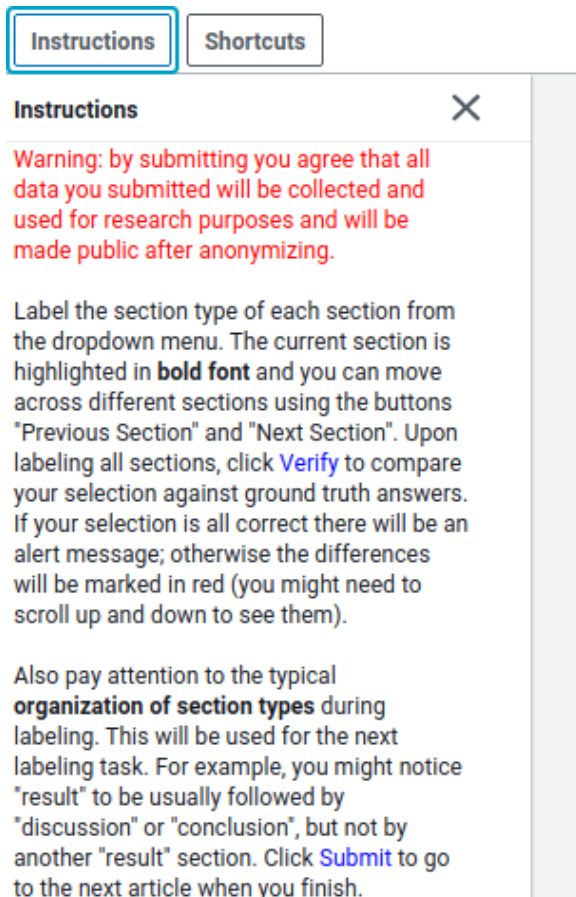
Instructions Shortcuts

Instructions ×

Warning: by submitting you agree that all data you submitted will be collected and used for research purposes and will be made public after anonymizing.

Label the section type of each section from the dropdown menu. The current section is highlighted in **bold font** and you can move across different sections using the buttons "Previous Section" and "Next Section". Upon labeling all sections, click Verify to compare your selection against ground truth answers. If your selection is all correct there will be an alert message; otherwise the differences will be marked in red (you might need to scroll up and down to see them).

Also pay attention to the typical **organization of section types** during labeling. This will be used for the next labeling task. For example, you might notice "result" to be usually followed by "discussion" or "conclusion", but not by another "result" section. Click Submit to go to the next article when you finish.